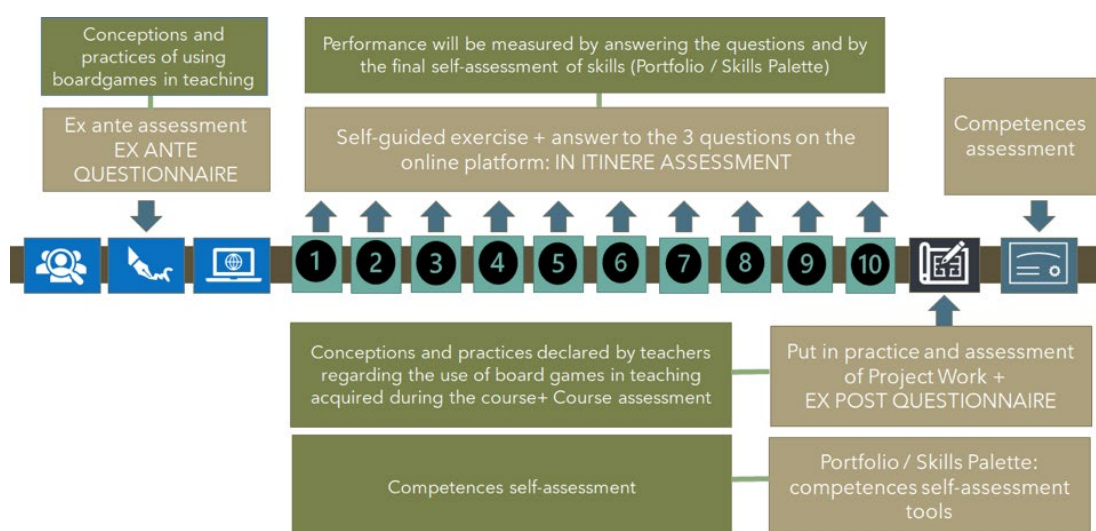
Conceptions and practices of using boardgames in teaching

Ex ante assessment EX ANTE QUESTIONNAIRE

Performance will be measured by answering the questions and by the final self-assessment of skills (Portfolio / Skills Palette)

Self-guided exercise + answer to the 3 questions on the online platform: IN ITINERE ASSESSMENT

Competences assessment

1 2 3 4 5 6 7 8 9 10

Conceptions and practices declared by teachers regarding the use of board games in teaching acquired during the course+ Course assessment

Put in practice and assessment of Project Work + EX POST QUESTIONNAIRE

Competences self-assessment

Portfolio / Skills Palette: competences self-assessment tools